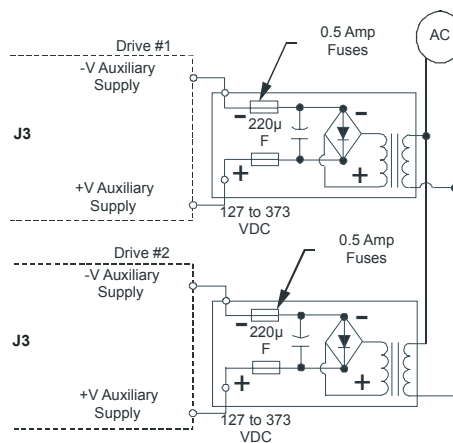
Drive #1

-V Auxiliary Supply

J3

+V Auxiliary Supply

0.5 Amp Fuses

AC

−

220µ F

−

+

+

127 to 373 VDC

Drive #2

-V Auxiliary Supply

J3

+V Auxiliary Supply

0.5 Amp Fuses

−

220µ F

−

+

+

127 to 373 VDC